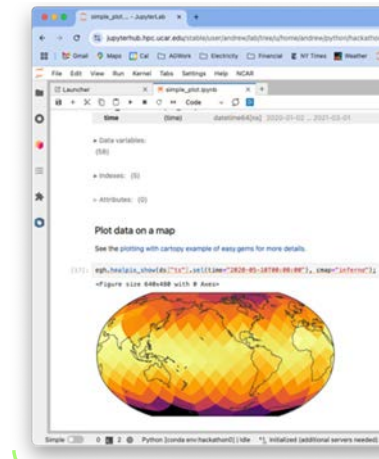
simple_plot... - JupyterLab

jupyterhub.hpc.ucar.edu/stable/user/andrew/lab/tree/u/home/andrew/python/hackatho

Gmail Maps Cal ADWork Electricity Financial NY Times Weather

File Edit View Run Kernel Tabs Settings Help NCAR

Launcher

simple_plot.ipynb

Code

time (time) datetime64[ns] 2020-01-02 ... 2021-03-01

▸ Data variables: (58)

▸ Indexes: (0)

▸ Attributes: (0)

Plot data on a map

See the plotting with cartopy example of easy gems for more details.

[17]: egh.healpix_show(ds["ts"].sel(time="2020-05-10T00:00:00"), cmap="inferno");

<Figure size 640x480 with 0 Axes>

Simple 0 2 Python [conda env:hackathon] | Idle Initialized (additional servers needed)